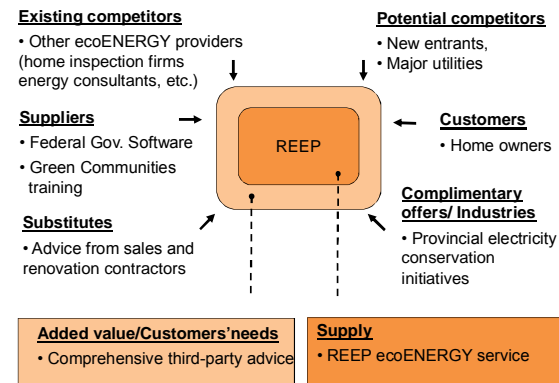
Existing competitors
• Other ecoENERGY providers (home inspection firms energy consultants, etc.)

Potential competitors
• New entrants,
• Major utilities

Suppliers
• Federal Gov. Software
• Green Communities training

REEP

Customers
• Home owners

Substitutes
• Advice from sales and renovation contractors

Complimentary offers/ Industries
• Provincial electricity conservation initiatives

Added value/Customers'needs
• Comprehensive third-party advice

Supply
• REEP ecoENERGY service